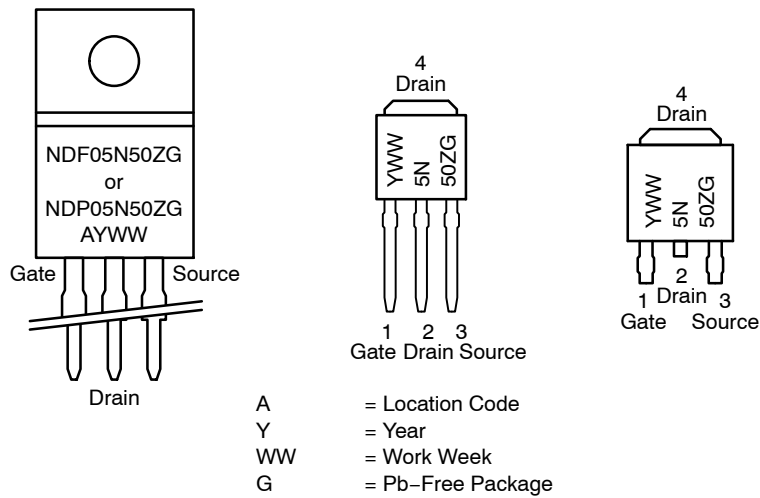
NDF05N50ZG
or
NDP05N50ZG
AYWW

Gate

Source

Drain

4
Drain

YWW
5N
50ZG

1 2 3
Gate Drain Source

4
Drain

YWW
5N
50ZG

2
1 Drain 3
Gate Source

A = Location Code
Y = Year
WW = Work Week
G = Pb−Free Package